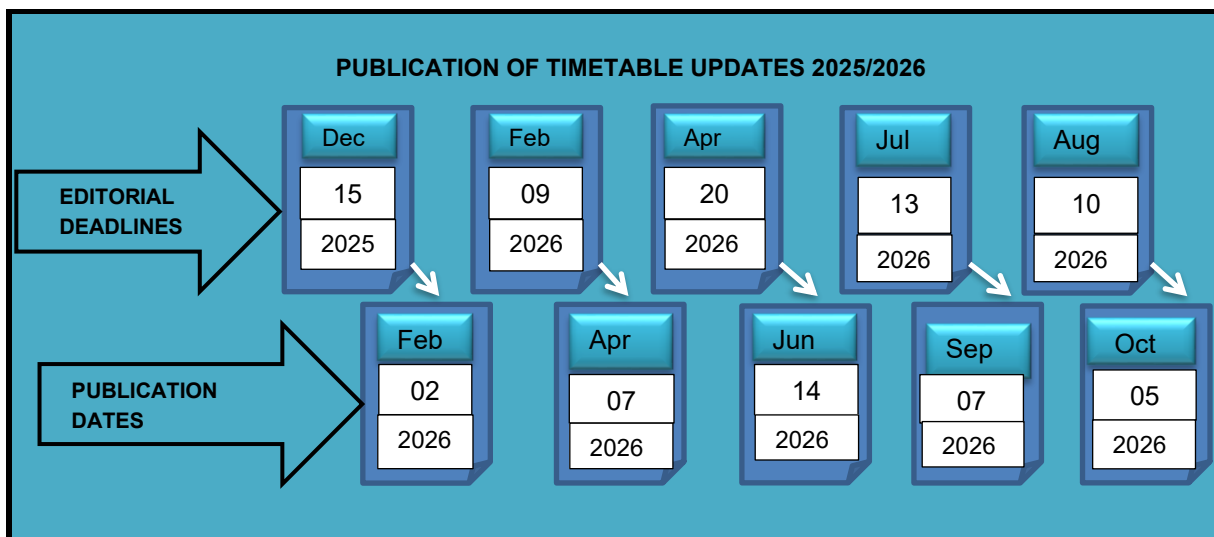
PUBLICATION OF TIMETABLE UPDATES 2025/2026

EDITORIAL DEADLINES

Dec 15 2025

Feb 09 2026

Apr 20 2026

Jul 13 2026

Aug 10 2026

PUBLICATION DATES

Feb 02 2026

Apr 07 2026

Jun 14 2026

Sep 07 2026

Oct 05 2026